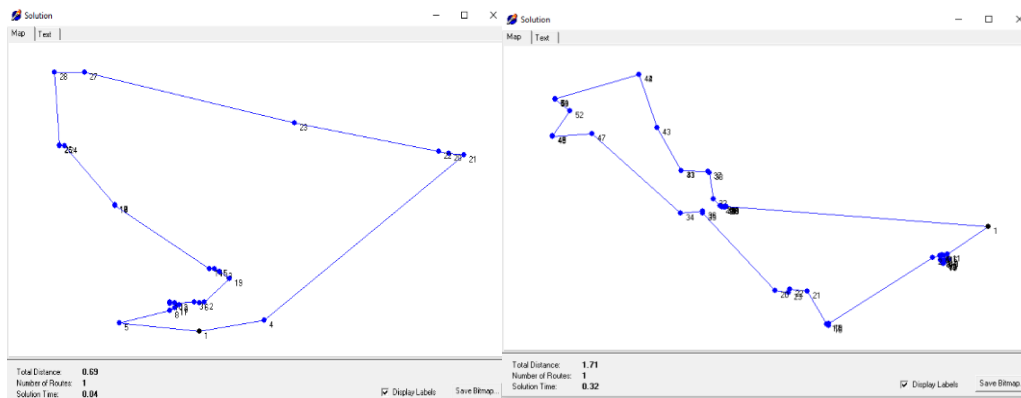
Solution
Map | Text

28 27
23
25 24
22 20 21
18
15 19
6 3 2
5
1
4

Total Distance: 0.69
Number of Routes: 1
Solution Time: 0.04

Display Labels
Save Bitmap...

Solution
Map | Text

44
50
52
48
47
43
33
30
34
35
38
1
20
25
21
18

Total Distance: 1.71
Number of Routes: 1
Solution Time: 0.32

Display Labels
Save Bitmap...